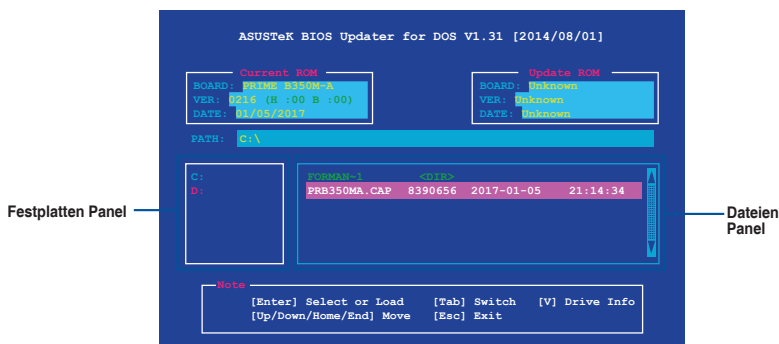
ASUSTeK BIOS Updater for DOS V1.31 [2014/08/01]

Current ROM
BOARD: PRIME B350M-A
VER: 0216 (H :00 B :00)
DATE: 01/05/2017

Update ROM
BOARD: Unknown
VER: Unknown
DATE: Unknown

PATH: C:\

C:
D:

FORMAN~1 <DIR>
PRB350MA.CAP 8390656 2017-01-05 21:14:34

Festplatten Panel

Dateien Panel

Note
[Enter] Select or Load [Tab] Switch [V] Drive Info
[Up/Down/Home/End] Move [Esc] Exit